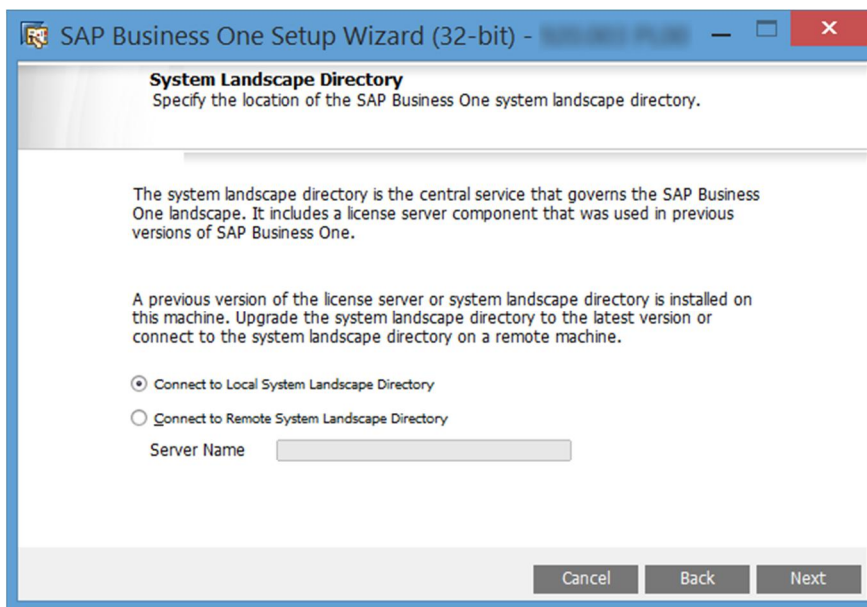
SAP Business One Setup Wizard (32-bit) - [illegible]

System Landscape Directory
Specify the location of the SAP Business One system landscape directory.

The system landscape directory is the central service that governs the SAP Business One landscape. It includes a license server component that was used in previous versions of SAP Business One.

A previous version of the license server or system landscape directory is installed on this machine. Upgrade the system landscape directory to the latest version or connect to the system landscape directory on a remote machine.

Connect to Local System Landscape Directory

Connect to Remote System Landscape Directory

Server Name

Cancel Back Next